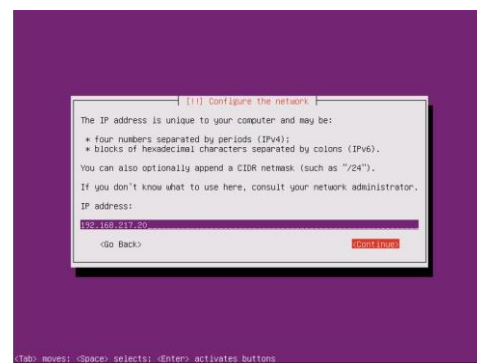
[!!] Configure the network

The IP address is unique to your computer and may be:

* four numbers separated by periods (IPv4);
* blocks of hexadecimal characters separated by colons (IPv6).

You can also optionally append a CIDR netmask (such as "/24").

If you don't know what to use here, consult your network administrator.

IP address:

192.168.217.20_

<Go Back>

<Continue>

<Tab> moves; <Space> selects; <Enter> activates buttons